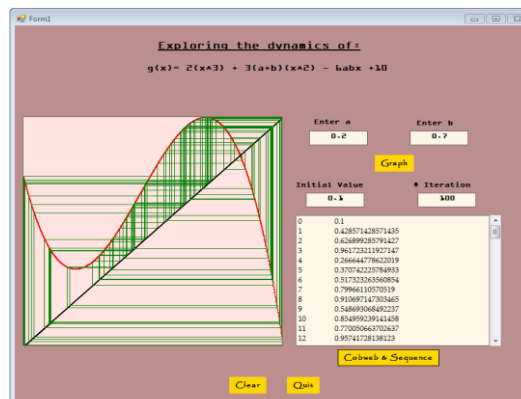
Form1

Exploring the dynamics of:

g(x)= 2(x^3) + 3(a+b)(x^2) - 6abx +10

Enter a

0.2

Enter b

0.7

Graph

Initial Value

0.1

# Iteration

100

| | |
|---|---|
| 0 | 0.1 |
| 1 | 0.428571428571435 |
| 2 | 0.626899285791427 |
| 3 | 0.961723211927147 |
| 4 | 0.266664778622019 |
| 5 | 0.370742225784933 |
| 6 | 0.517323263560854 |
| 7 | 0.799661105705519 |
| 8 | 0.910697147303465 |
| 9 | 0.548693068492237 |
| 10 | 0.854959239141458 |
| 11 | 0.770050663702637 |
| 12 | 0.95741728138123 |

Cobweb & Sequence

Clear

Quit